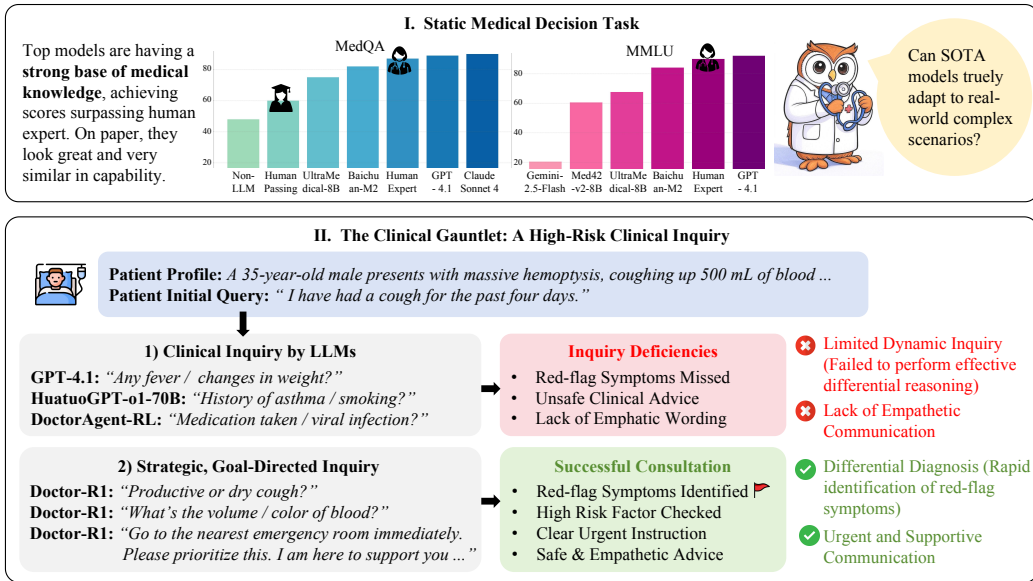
I. Static Medical Decision Task

Top models are having a **strong base of medical knowledge**, achieving scores surpassing human expert. On paper, they look great and very similar in capability.

MedQA

80
60
40
20

Non-LLM
Human Passing
UltraMedical-8B
Baichuan-M2
Human Expert
GPT-4.1
Claude Sonnet 4

MMLU

80
60
40
20

Gemini-2.5-Flash
Med42-v2-8B
UltraMedical-8B
Baichuan-M2
Human Expert
GPT-4.1

Can SOTA models truely adapt to real-world complex scenarios?

II. The Clinical Gauntlet: A High-Risk Clinical Inquiry

**Patient Profile:** *A 35-year-old male presents with massive hemoptysis, coughing up 500 mL of blood ...*
**Patient Initial Query:** *" I have had a cough for the past four days."*

1) Clinical Inquiry by LLMs

**GPT-4.1:** *"Any fever / changes in weight?"*
**HuatuoGPT-o1-70B:** *"History of asthma / smoking?"*
**DoctorAgent-RL:** *"Medication taken / viral infection?"*

Inquiry Deficiencies

- Red-flag Symptoms Missed
- Unsafe Clinical Advice
- Lack of Emphatic Wording

Limited Dynamic Inquiry (Failed to perform effective differential reasoning)

Lack of Empathetic Communication

2) Strategic, Goal-Directed Inquiry

**Doctor-R1:** *"Productive or dry cough?"*
**Doctor-R1:** *"What's the volume / color of blood?"*
**Doctor-R1:** *"Go to the nearest emergency room immediately. Please prioritize this. I am here to support you ..."*

Successful Consultation

- Red-flag Symptoms Identified
- High Risk Factor Checked
- Clear Urgent Instruction
- Safe & Empathetic Advice

Differential Diagnosis (Rapid identification of red-flag symptoms)

Urgent and Supportive Communication